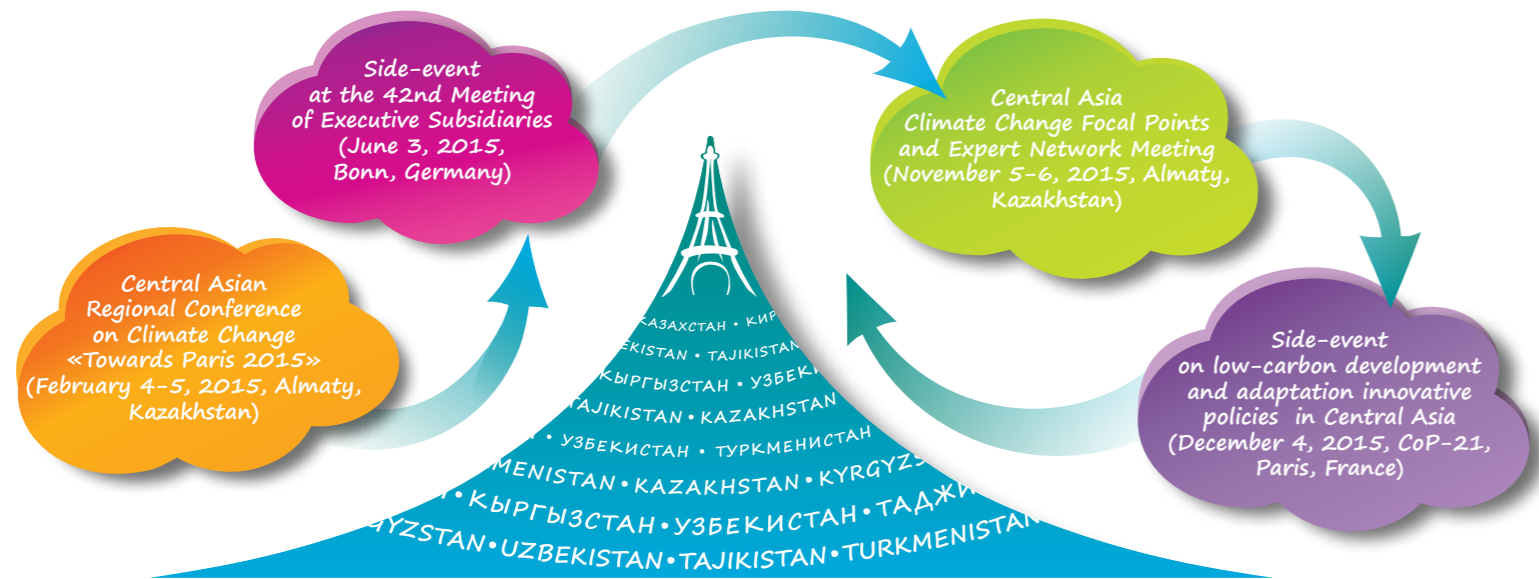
Central Asian Regional Conference on Climate Change «Towards Paris 2015» (February 4-5, 2015, Almaty, Kazakhstan)

Side-event at the 42nd Meeting of Executive Subsidiaries (June 3, 2015, Bonn, Germany)

Central Asia Climate Change Focal Points and Expert Network Meeting (November 5-6, 2015, Almaty, Kazakhstan)

Side-event on low-carbon development and adaptation innovative policies in Central Asia (December 4, 2015, CoP-21, Paris, France)

КАЗАХСТАН • КЫР
BEKISTAN • TAJIKISTAN
КЫРГЫЗСТАН • УЗБЕК
TAJIKISTAN • KAZAKHSTAN
• УЗБЕКИСТАН • ТУРКМЕНИСТАН
MENISTAN • KAZAKHSTAN • KYRGYZS
• КЫРГЫЗСТАН • УЗБЕКИСТАН • ТАДЖИ
YZSTAN • UZBEKISTAN • TAJIKISTAN • TURKMENISTA